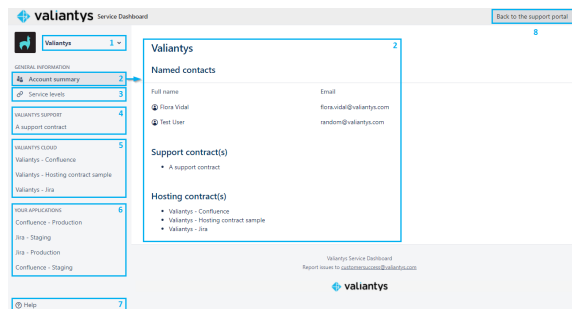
valiantys Service Dashboard

Back to the support portal
8

Valiantys 1

GENERAL INFORMATION
Account summary 2
Service levels 3

VALIANTYS SUPPORT 4
A support contract

VALIANTYS CLOUD 5
Valiantys - Confluence
Valiantys - Hosting contract sample
Valiantys - Jira

YOUR APPLICATIONS 6
Confluence - Production
Jira - Staging
Jira - Production
Confluence - Staging

Help 7

Valiantys 2

Named contacts

| Full name | Email |
|---|---|
| Flora Vidal | flora.vidal@valiantys.com |
| Test User | random@valiantys.com |

Support contract(s)

- A support contract

Hosting contract(s)

- Valiantys - Confluence
- Valiantys - Hosting contract sample
- Valiantys - Jira

Valiantys Service Dashboard
Report issues to customersuccess@valiantys.com

valiantys